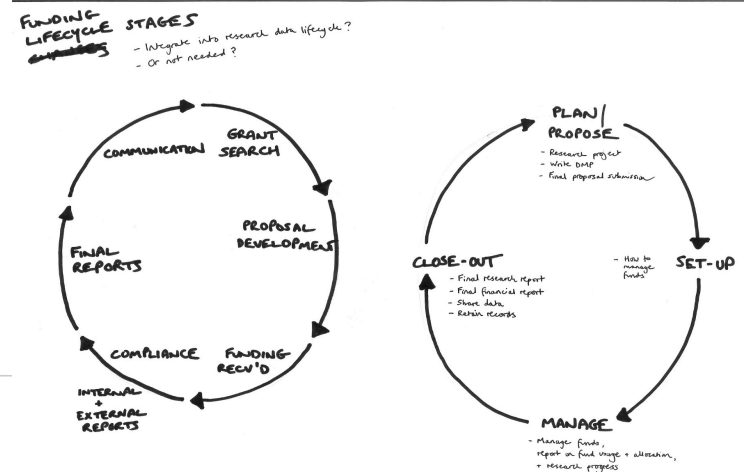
FUNDING LIFECYCLE STAGES
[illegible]

- Integrate into research data lifecycle?
- Or not needed?

GRANT SEARCH

PROPOSAL DEVELOPMENT

FUNDING RECV'D

COMPLIANCE

INTERNAL + EXTERNAL REPORTS

FINAL REPORTS

COMMUNICATION

PLAN/ PROPOSE
- Research project
- Write DMP
- Final proposal submission

SET-UP

- How to manage funds?

MANAGE
- Manage funds, report on fund usage + allocation, + research progress

CLOSE-OUT
- Final research report
- Final financial report
- Share data
- Retain records